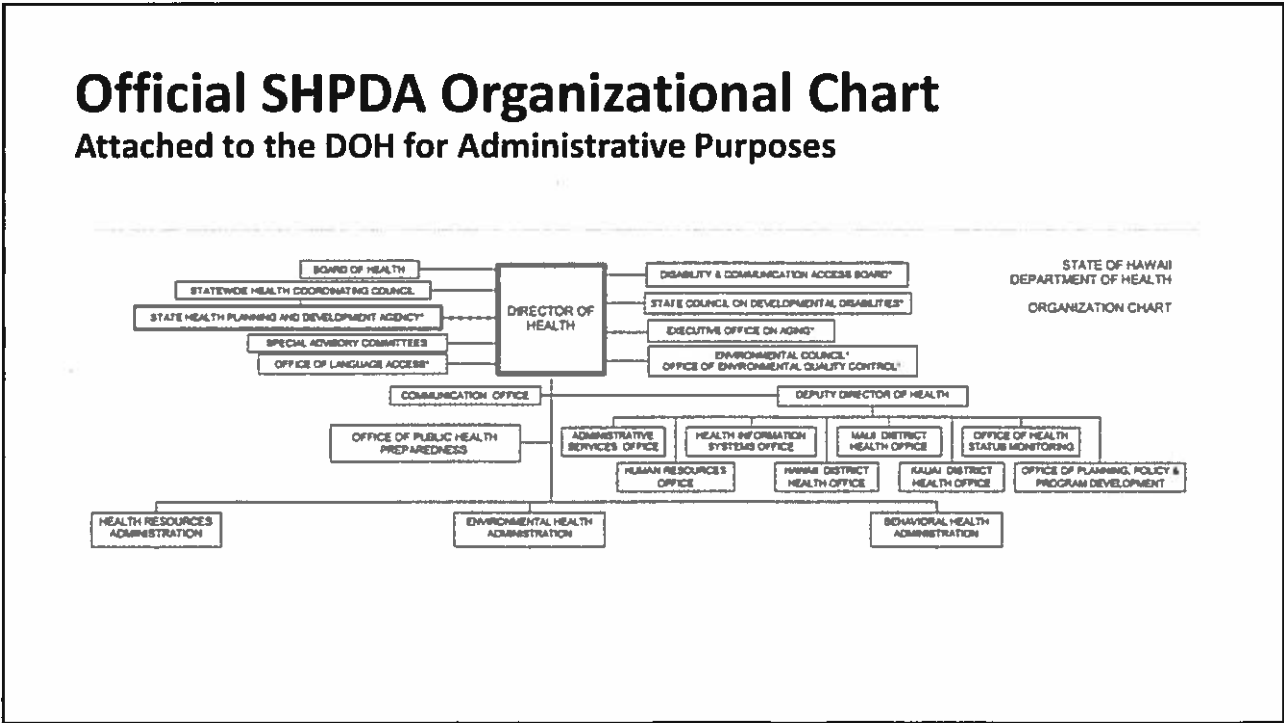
Official SHPDA Organizational Chart
Attached to the DOH for Administrative Purposes

BOARD OF HEALTH
STATEWIDE HEALTH COORDINATING COUNCIL
STATE HEALTH PLANNING AND DEVELOPMENT AGENCY*
SPECIAL ADVISORY COMMITTEES
OFFICE OF LANGUAGE ACCESS*

DIRECTOR OF HEALTH

DISABILITY & COMMUNICATION ACCESS BOARD*
STATE COUNCIL ON DEVELOPMENTAL DISABILITIES*
EXECUTIVE OFFICE ON AGING*
ENVIRONMENTAL COUNCIL* OFFICE OF ENVIRONMENTAL QUALITY CONTROL*

STATE OF HAWAII
DEPARTMENT OF HEALTH

ORGANIZATION CHART

COMMUNICATION OFFICE
DEPUTY DIRECTOR OF HEALTH

OFFICE OF PUBLIC HEALTH PREPAREDNESS

ADMINISTRATIVE SERVICES OFFICE
HEALTH INFORMATION SYSTEMS OFFICE
MAUI DISTRICT HEALTH OFFICE
OFFICE OF HEALTH STATUS MONITORING
HUMAN RESOURCES OFFICE
HAWAII DISTRICT HEALTH OFFICE
KAUAI DISTRICT HEALTH OFFICE
OFFICE OF PLANNING, POLICY & PROGRAM DEVELOPMENT

HEALTH RESOURCES ADMINISTRATION
ENVIRONMENTAL HEALTH ADMINISTRATION
BEHAVIORAL HEALTH ADMINISTRATION